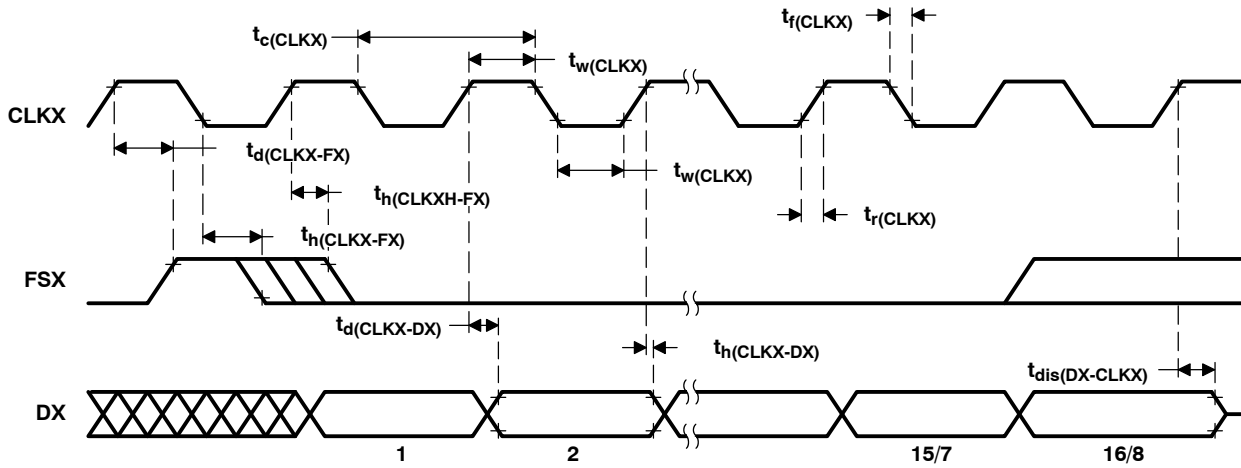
$t_{c(CLKX)}$

$t_{f(CLKX)}$

$t_{w(CLKX)}$

CLKX

$t_{d(CLKX\text{-}FX)}$

$t_{w(CLKX)}$

$t_{h(CLKXH\text{-}FX)}$

$t_{r(CLKX)}$

$t_{h(CLKX\text{-}FX)}$

FSX

$t_{d(CLKX\text{-}DX)}$

$t_{h(CLKX\text{-}DX)}$

$t_{dis(DX\text{-}CLKX)}$

DX

1

2

15/7

16/8